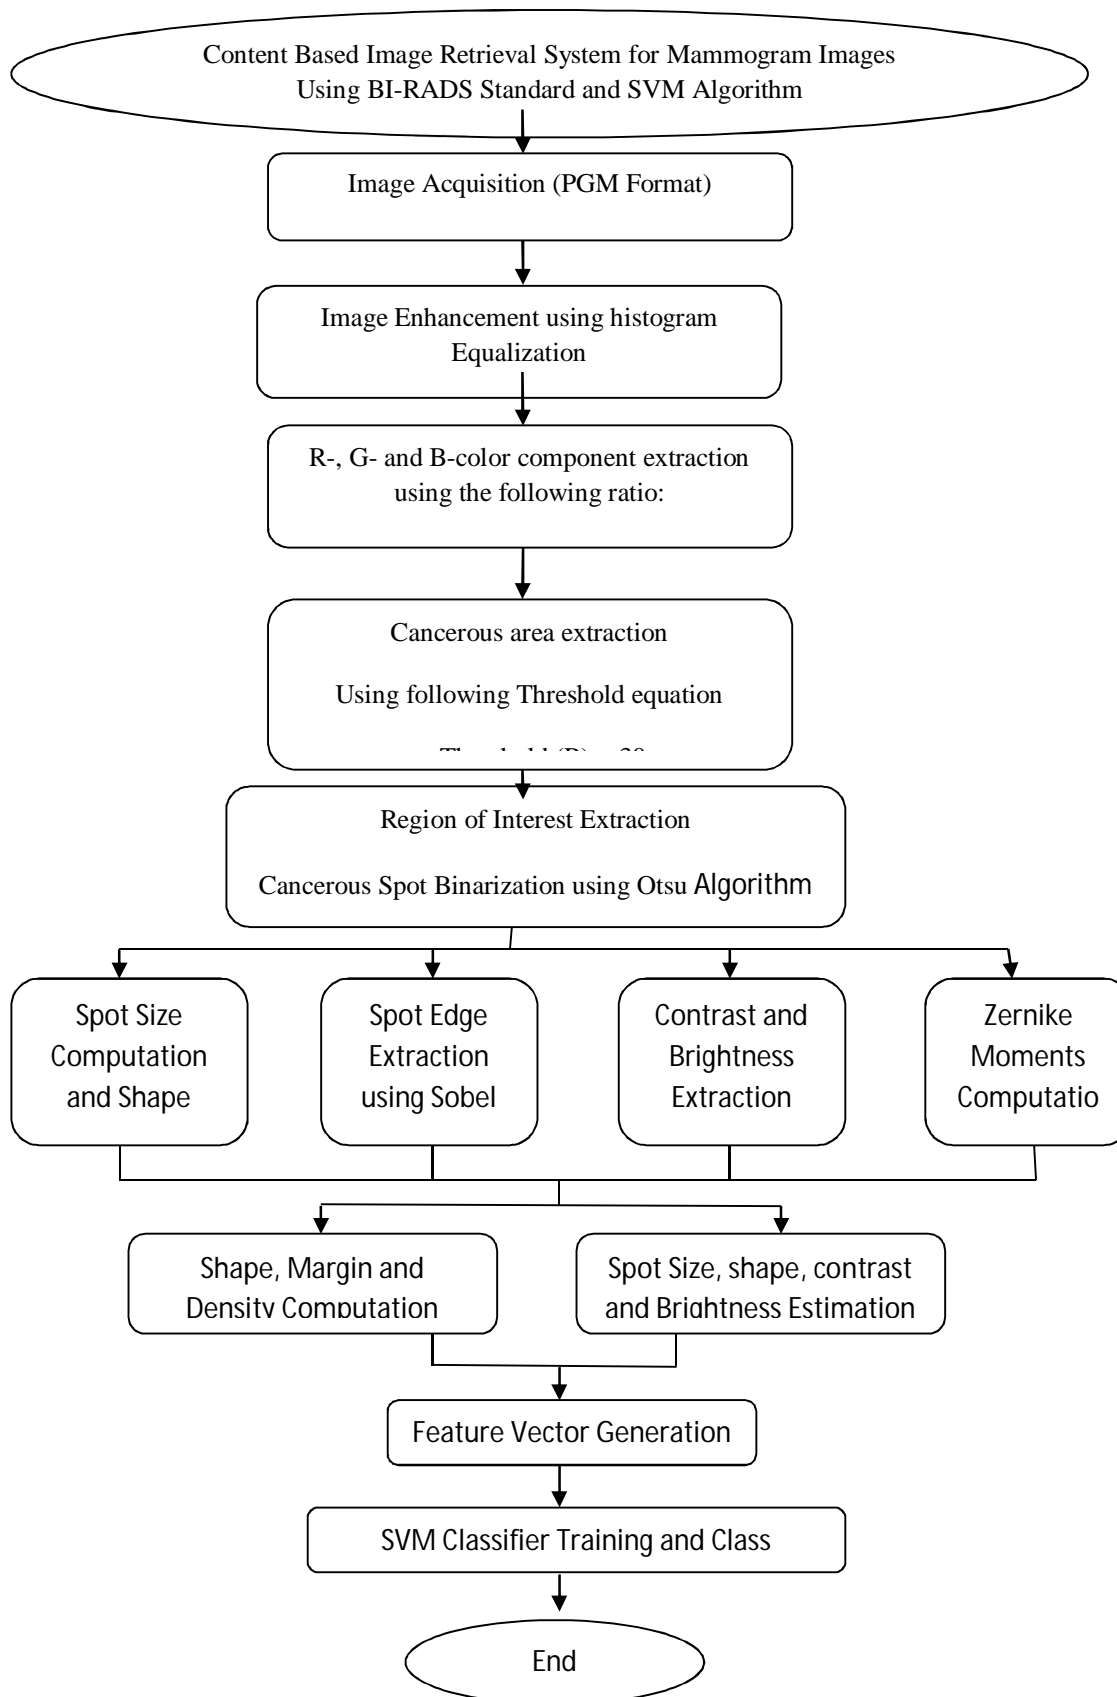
Content Based Image Retrieval System for Mammogram Images Using BI-RADS Standard and SVM Algorithm

Image Acquisition (PGM Format)

Image Enhancement using histogram Equalization

R-, G- and B-color component extraction using the following ratio:

Cancerous area extraction

Using following Threshold equation

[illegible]

Region of Interest Extraction

Cancerous Spot Binarization using Otsu Algorithm

Spot Size Computation and Shape

Spot Edge Extraction using Sobel

Contrast and Brightness Extraction

Zernike Moments Computatio

Shape, Margin and Density Computation

Spot Size, shape, contrast and Brightness Estimation

Feature Vector Generation

SVM Classifier Training and Class

End